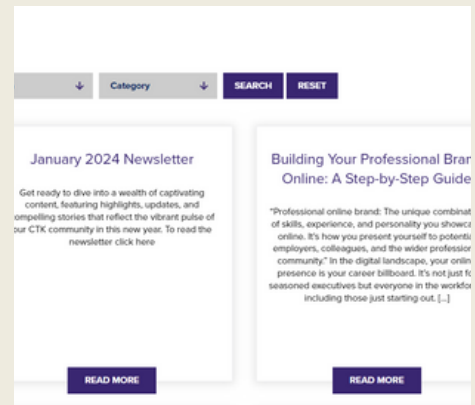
Category
SEARCH
RESET

January 2024 Newsletter

Get ready to dive into a wealth of captivating content, featuring highlights, updates, and compelling stories that reflect the vibrant pulse of our CTK community in this new year. To read the newsletter click here

READ MORE

Building Your Professional Bran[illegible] Online: A Step-by-Step Guide

"Professional online brand: The unique combinat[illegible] of skills, experience, and personality you showca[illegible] online. It's how you present yourself to potenti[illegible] employers, colleagues, and the wider professio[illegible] community." In the digital landscape, your onlin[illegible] presence is your career billboard. It's not just f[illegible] seasoned executives but everyone in the workfo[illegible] including those just starting out. [...]

READ MORE